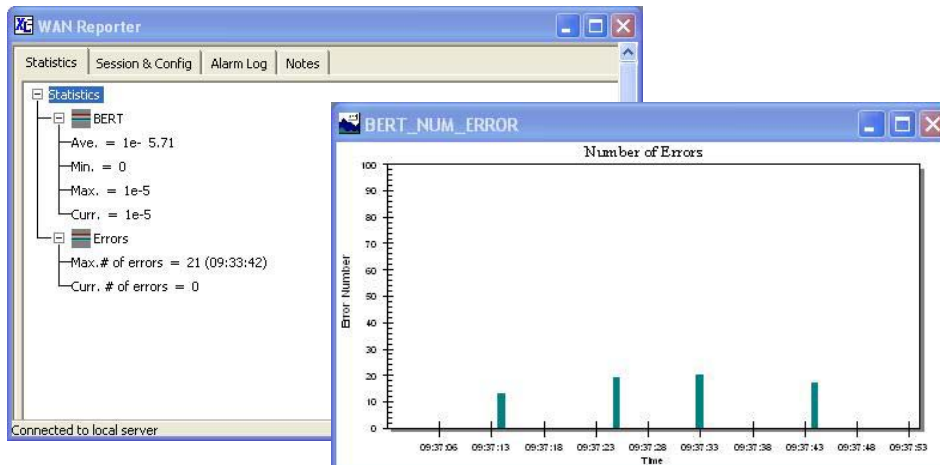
WAN Reporter

Statistics | Session & Config | Alarm Log | Notes

Statistics
BERT
Ave. = 1e- 5.71
Min. = 0
Max. = 1e-5
Curr. = 1e-5
Errors
Max.# of errors = 21 (09:33:42)
Curr. # of errors = 0

Connected to local server

BERT_NUM_ERROR

Number of Errors

Error Number

100
90
80
70
60
50
40
30
20
10
0

09:37:06 09:37:13 09:37:18 09:37:23 09:37:28 09:37:33 09:37:38 09:37:43 09:37:48 09:37:53

Time